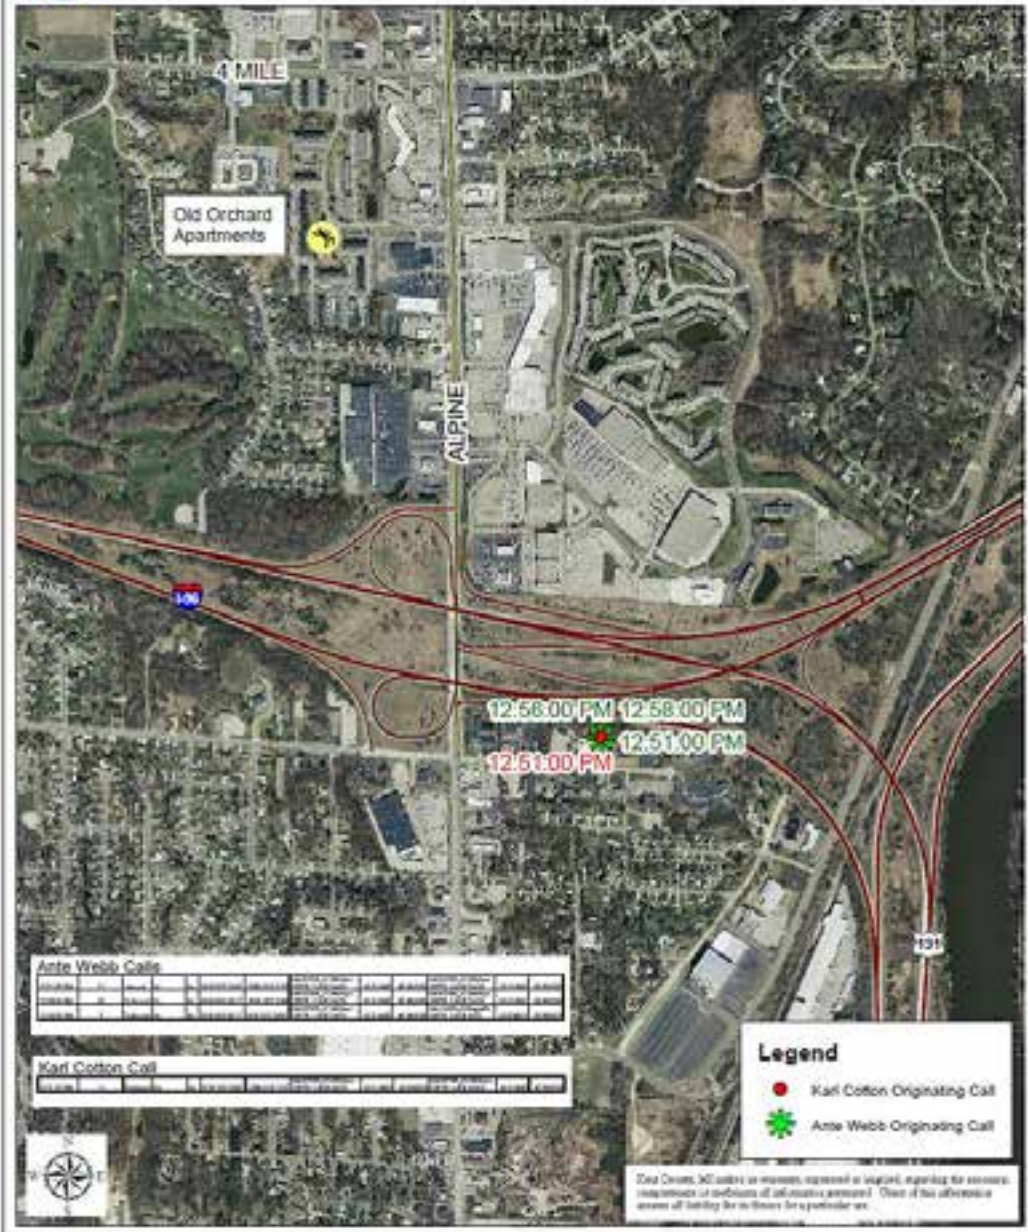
4 MILE

Old Orchard Apartments

ALPINE

196

12:58:00 PM 12:58:00 PM

12:51:00 PM

12:51:00 PM

131

Ante Webb Calls

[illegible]

Karl Cotton Call

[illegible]

Legend

Karl Cotton Originating Call

Ante Webb Originating Call

N
S
E
W

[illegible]